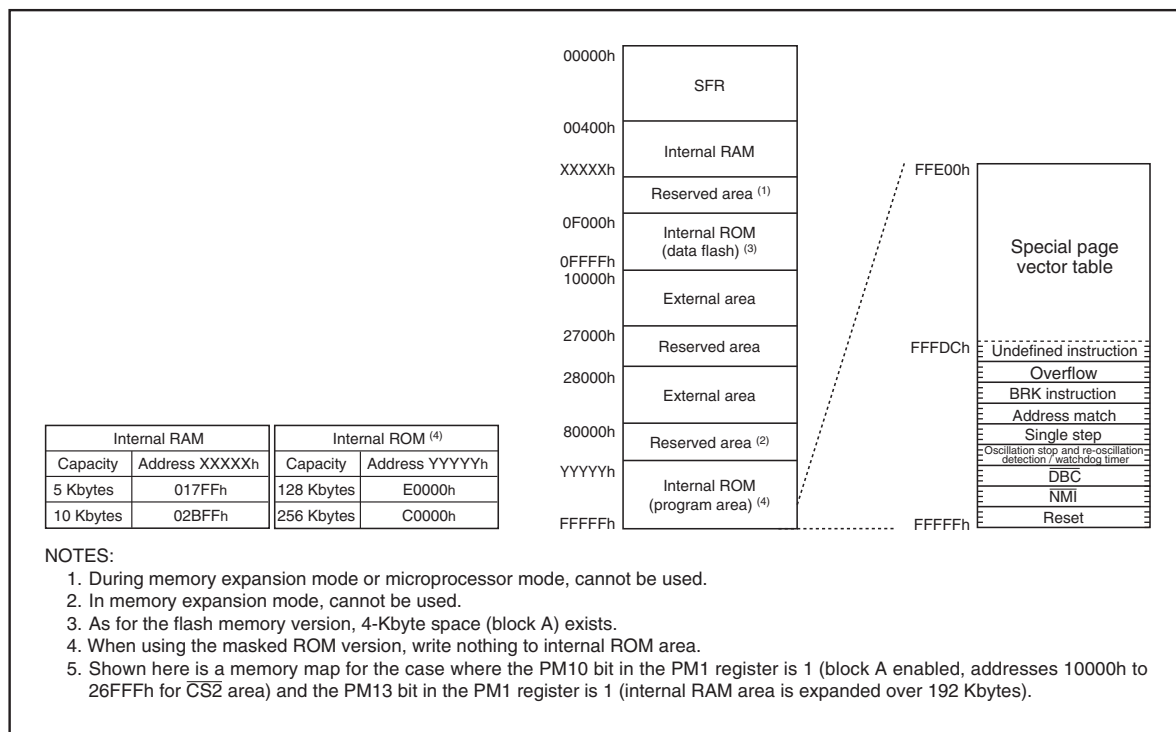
| 00000h | SFR |
|---|---|
| 00400h | Internal RAM |
| XXXXXh | Reserved area $^{(1)}$ |
| 0F000h | Internal ROM (data flash) $^{(3)}$ |
| 0FFFFh / 10000h | External area |
| 27000h | Reserved area |
| 28000h | External area |
| 80000h | Reserved area $^{(2)}$ |
| YYYYYh | Internal ROM (program area) $^{(4)}$ |
| FFFFFh | |

| FFE00h | Special page vector table |
|---|---|
| FFFDCh | Undefined instruction |
| | Overflow |
| | BRK instruction |
| | Address match |
| | Single step |
| | Oscillation stop and re-oscillation detection / watchdog timer |
| | $\overline{DBC}$ |
| | $\overline{NMI}$ |
| FFFFFh | Reset |

| Internal RAM | |
|---|---|
| Capacity | Address XXXXXh |
| 5 Kbytes | 017FFh |
| 10 Kbytes | 02BFFh |

| Internal ROM $^{(4)}$ | |
|---|---|
| Capacity | Address YYYYYh |
| 128 Kbytes | E0000h |
| 256 Kbytes | C0000h |

NOTES:
1. During memory expansion mode or microprocessor mode, cannot be used.
2. In memory expansion mode, cannot be used.
3. As for the flash memory version, 4-Kbyte space (block A) exists.
4. When using the masked ROM version, write nothing to internal ROM area.
5. Shown here is a memory map for the case where the PM10 bit in the PM1 register is 1 (block A enabled, addresses 10000h to 26FFFh for $\overline{CS2}$ area) and the PM13 bit in the PM1 register is 1 (internal RAM area is expanded over 192 Kbytes).